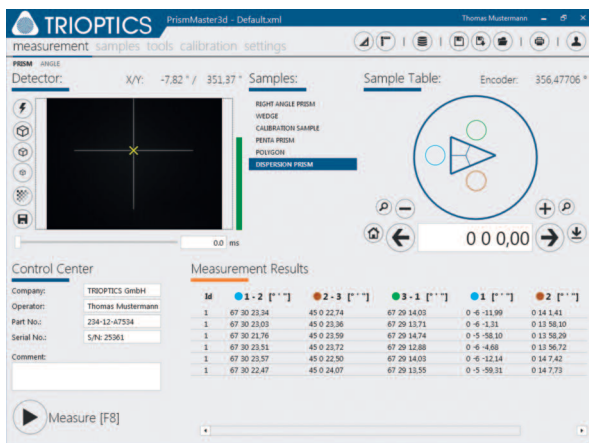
TRIOPTICS PrismMaster3d - Default.xml Thomas Mustermann

measurement samples tools calibration settings

PRISM ANGLE

Detector: X/Y: -7,82 ° / 351,37 °

Samples:

RIGHT ANGLE PRISM
WEDGE
CALIBRATION SAMPLE
PENTA PRISM
POLYGON
DISPERSION PRISM

Sample Table: Encoder: 356,47706 °

0.0 ms

0 0 0,00

Control Center

Company: TRIOPTICS GmbH
Operator: Thomas Mustermann
Part No.: 234-12-A7534
Serial No.: S/N: 25361
Comment:

Measure [F8]

Measurement Results

| Id | 1 - 2 [° ' "] | 2 - 3 [° ' "] | 3 - 1 [° ' "] | 1 [° ' "] | 2 [° ' "] |
|---|---|---|---|---|---|
| 1 | 67 30 23,34 | 45 0 22,74 | 67 29 14,03 | 0 -6 -11,99 | 0 14 1,41 |
| 1 | 67 30 23,03 | 45 0 23,36 | 67 29 13,71 | 0 -6 -1,31 | 0 13 58,10 |
| 1 | 67 30 21,76 | 45 0 23,59 | 67 29 14,74 | 0 -5 -58,10 | 0 13 58,29 |
| 1 | 67 30 23,51 | 45 0 23,72 | 67 29 12,88 | 0 -6 -4,68 | 0 13 56,72 |
| 1 | 67 30 23,57 | 45 0 22,50 | 67 29 14,03 | 0 -6 -12,14 | 0 14 7,42 |
| 1 | 67 30 22,47 | 45 0 24,07 | 67 29 13,55 | 0 -5 -59,31 | 0 14 7,73 |